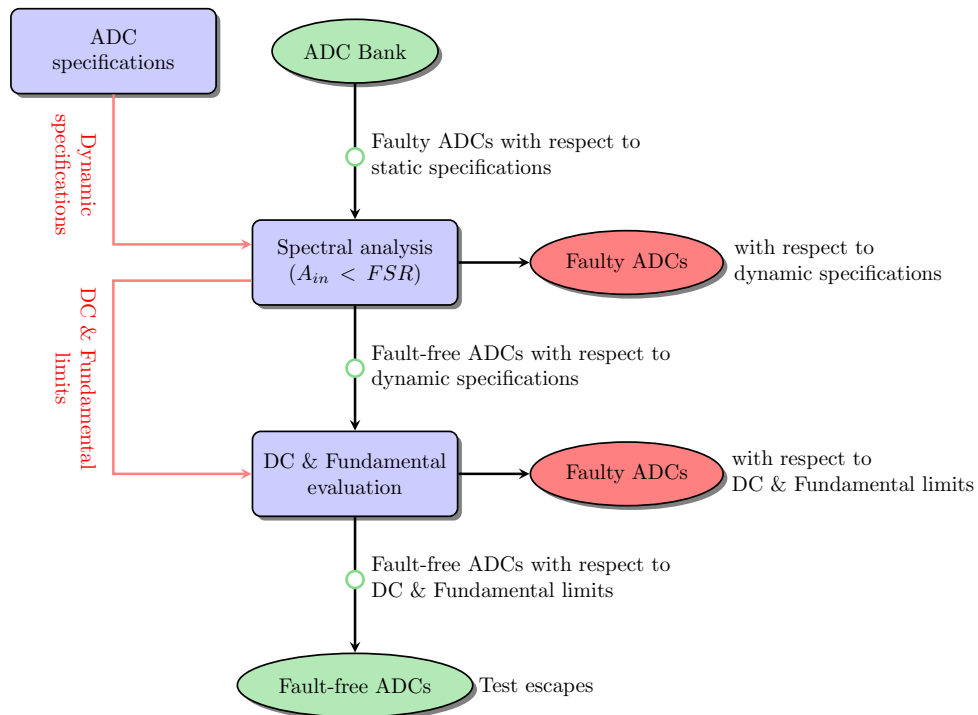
ADC specifications

ADC Bank

Faulty ADCs with respect to static specifications

Dynamic specifications

Spectral analysis ($A_{in} < FSR$)

Faulty ADCs

with respect to dynamic specifications

DC & Fundamental limits

Fault-free ADCs with respect to dynamic specifications

DC & Fundamental evaluation

Faulty ADCs

with respect to DC & Fundamental limits

Fault-free ADCs with respect to DC & Fundamental limits

Fault-free ADCs

Test escapes